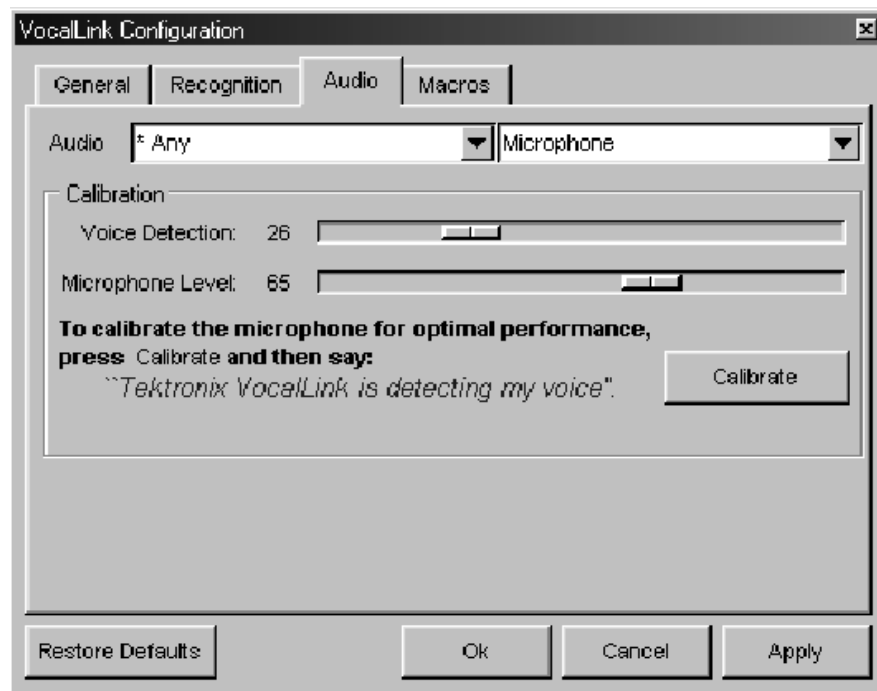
VocalLink Configuration

General | Recognition | Audio | Macros

Audio * Any Microphone

Calibration

Voice Detection: 26

Microphone Level: 65

To calibrate the microphone for optimal performance, press Calibrate and then say:
``Tektronix VocalLink is detecting my voice".

Calibrate

Restore Defaults | Ok | Cancel | Apply